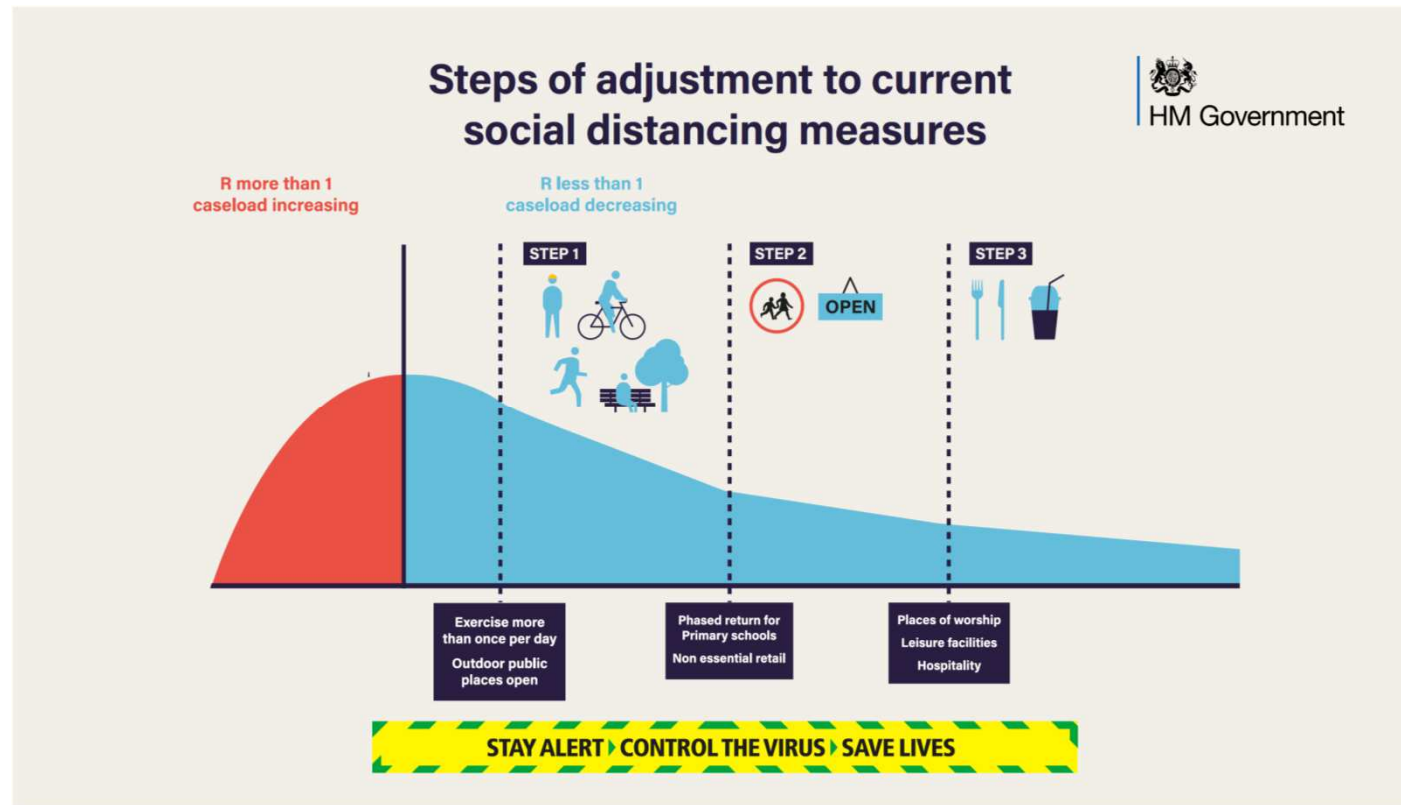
Steps of adjustment to current social distancing measures

HM Government

R more than 1
caseload increasing

R less than 1
caseload decreasing

STEP 1

STEP 2

OPEN

STEP 3

Exercise more than once per day

Outdoor public places open

Phased return for Primary schools

Non essential retail

Places of worship

Leisure facilities

Hospitality

STAY ALERT CONTROL THE VIRUS SAVE LIVES